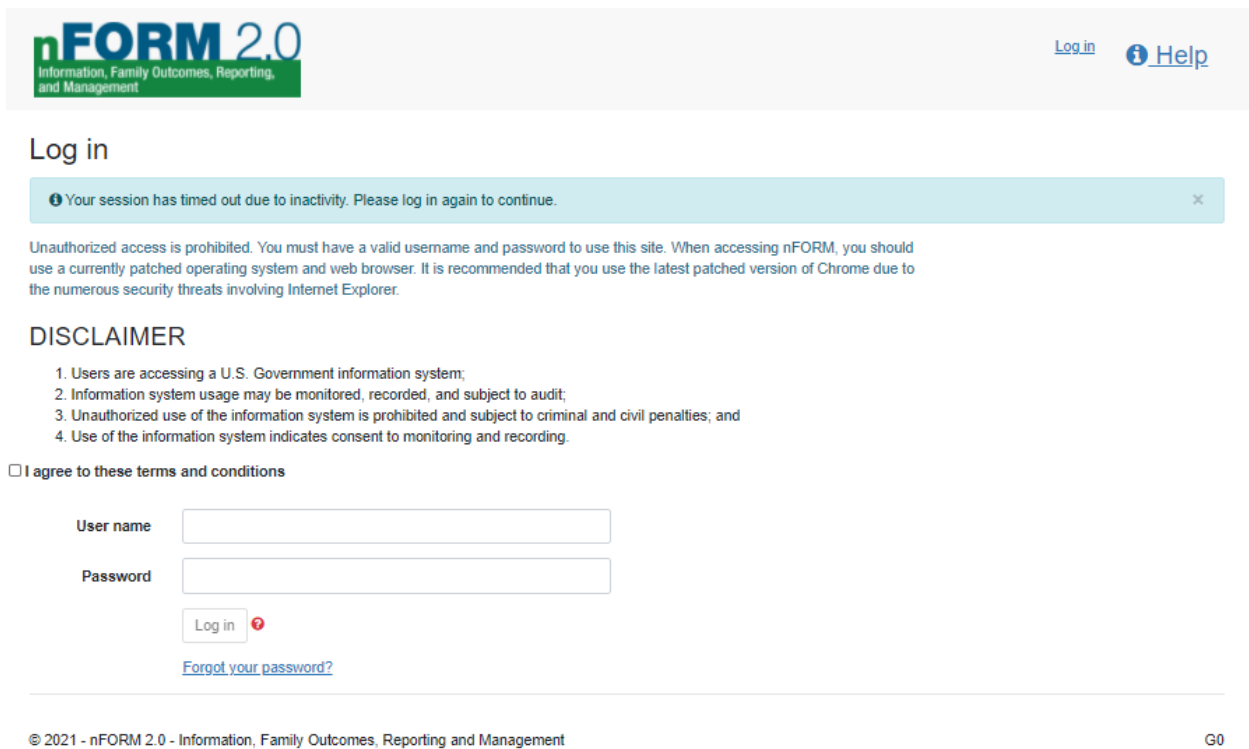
nFORM 2.0
Information, Family Outcomes, Reporting, and Management

Log in

Help

Log in

Your session has timed out due to inactivity. Please log in again to continue.

×

Unauthorized access is prohibited. You must have a valid username and password to use this site. When accessing nFORM, you should use a currently patched operating system and web browser. It is recommended that you use the latest patched version of Chrome due to the numerous security threats involving Internet Explorer.

DISCLAIMER

1. Users are accessing a U.S. Government information system;
2. Information system usage may be monitored, recorded, and subject to audit;
3. Unauthorized use of the information system is prohibited and subject to criminal and civil penalties; and
4. Use of the information system indicates consent to monitoring and recording.

I agree to these terms and conditions

User name

Password

Log in

Forgot your password?

© 2021 - nFORM 2.0 - Information, Family Outcomes, Reporting and Management

G0